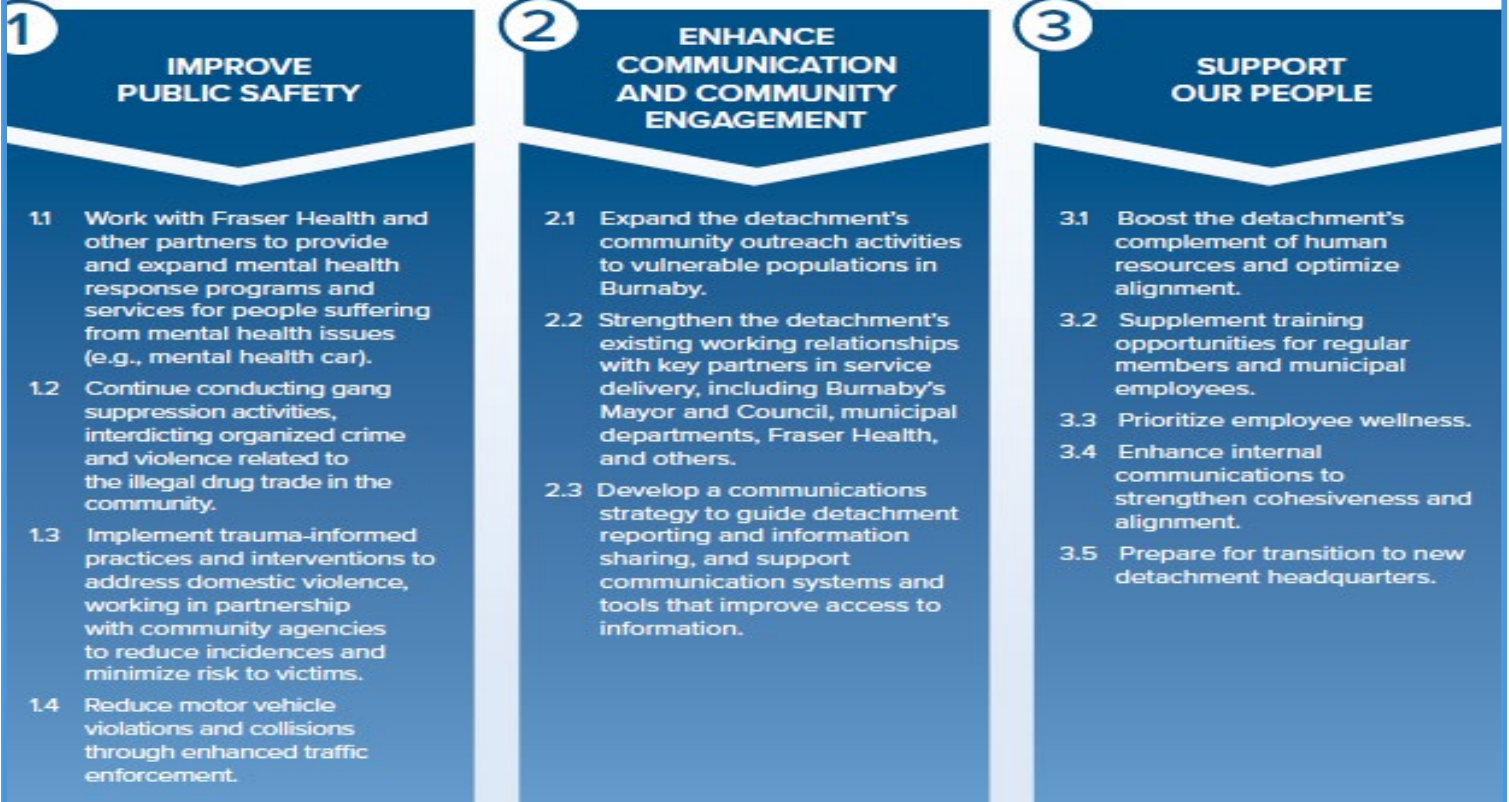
1

IMPROVE PUBLIC SAFETY

1.1 Work with Fraser Health and other partners to provide and expand mental health response programs and services for people suffering from mental health issues (e.g., mental health car).

1.2 Continue conducting gang suppression activities, interdicting organized crime and violence related to the illegal drug trade in the community.

1.3 Implement trauma-informed practices and interventions to address domestic violence, working in partnership with community agencies to reduce incidences and minimize risk to victims.

1.4 Reduce motor vehicle violations and collisions through enhanced traffic enforcement.

2

ENHANCE COMMUNICATION AND COMMUNITY ENGAGEMENT

2.1 Expand the detachment's community outreach activities to vulnerable populations in Burnaby.

2.2 Strengthen the detachment's existing working relationships with key partners in service delivery, including Burnaby's Mayor and Council, municipal departments, Fraser Health, and others.

2.3 Develop a communications strategy to guide detachment reporting and information sharing, and support communication systems and tools that improve access to information.

3

SUPPORT OUR PEOPLE

3.1 Boost the detachment's complement of human resources and optimize alignment.

3.2 Supplement training opportunities for regular members and municipal employees.

3.3 Prioritize employee wellness.

3.4 Enhance internal communications to strengthen cohesiveness and alignment.

3.5 Prepare for transition to new detachment headquarters.